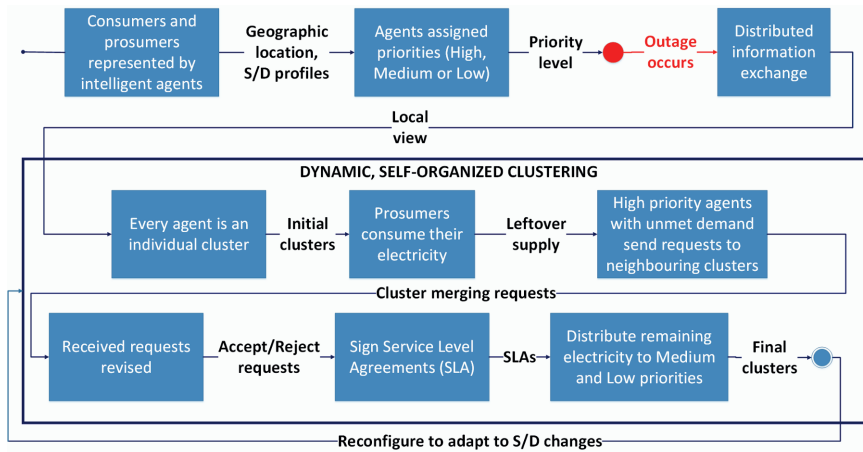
Consumers and prosumers represented by intelligent agents

Geographic location, S/D profiles

Agents assigned priorities (High, Medium or Low)

Priority level

Outage occurs

Distributed information exchange

Local view

DYNAMIC, SELF-ORGANIZED CLUSTERING

Every agent is an individual cluster

Initial clusters

Prosumers consume their electricity

Leftover supply

High priority agents with unmet demand send requests to neighbouring clusters

Cluster merging requests

Received requests revised

Accept/Reject requests

Sign Service Level Agreements (SLA)

SLAs

Distribute remaining electricity to Medium and Low priorities

Final clusters

Reconfigure to adapt to S/D changes